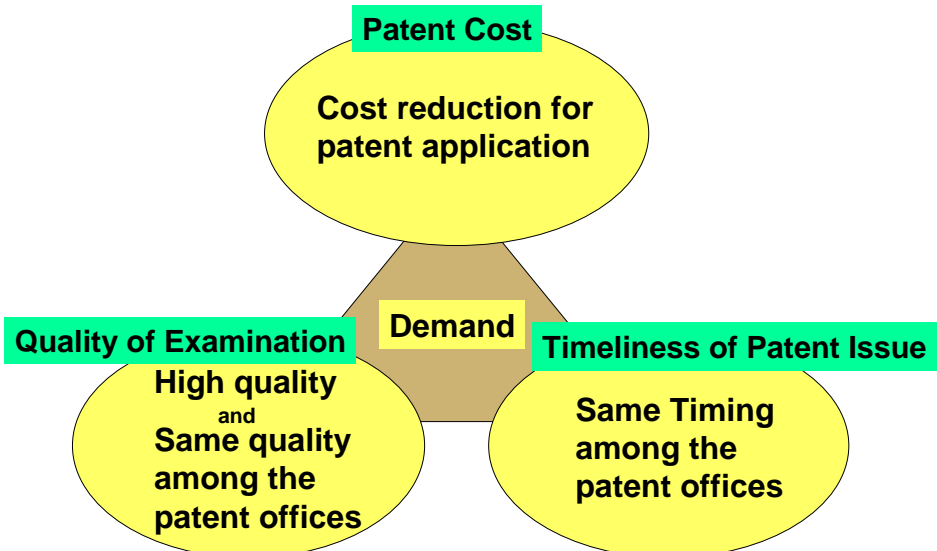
Patent Cost

Cost reduction for patent application

Demand

Quality of Examination

High quality
and
Same quality among the patent offices

Timeliness of Patent Issue

Same Timing among the patent offices